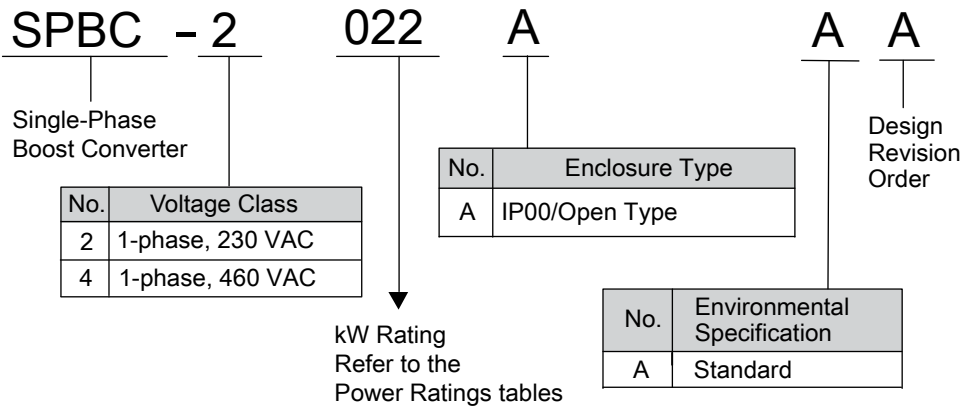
SPBC - 2 022 A A A

Single-Phase Boost Converter

| No. | Voltage Class |
|---|---|
| 2 | 1-phase, 230 VAC |
| 4 | 1-phase, 460 VAC |

kW Rating Refer to the Power Ratings tables

| No. | Enclosure Type |
|---|---|
| A | IP00/Open Type |

| No. | Environmental Specification |
|---|---|
| A | Standard |

Design Revision Order